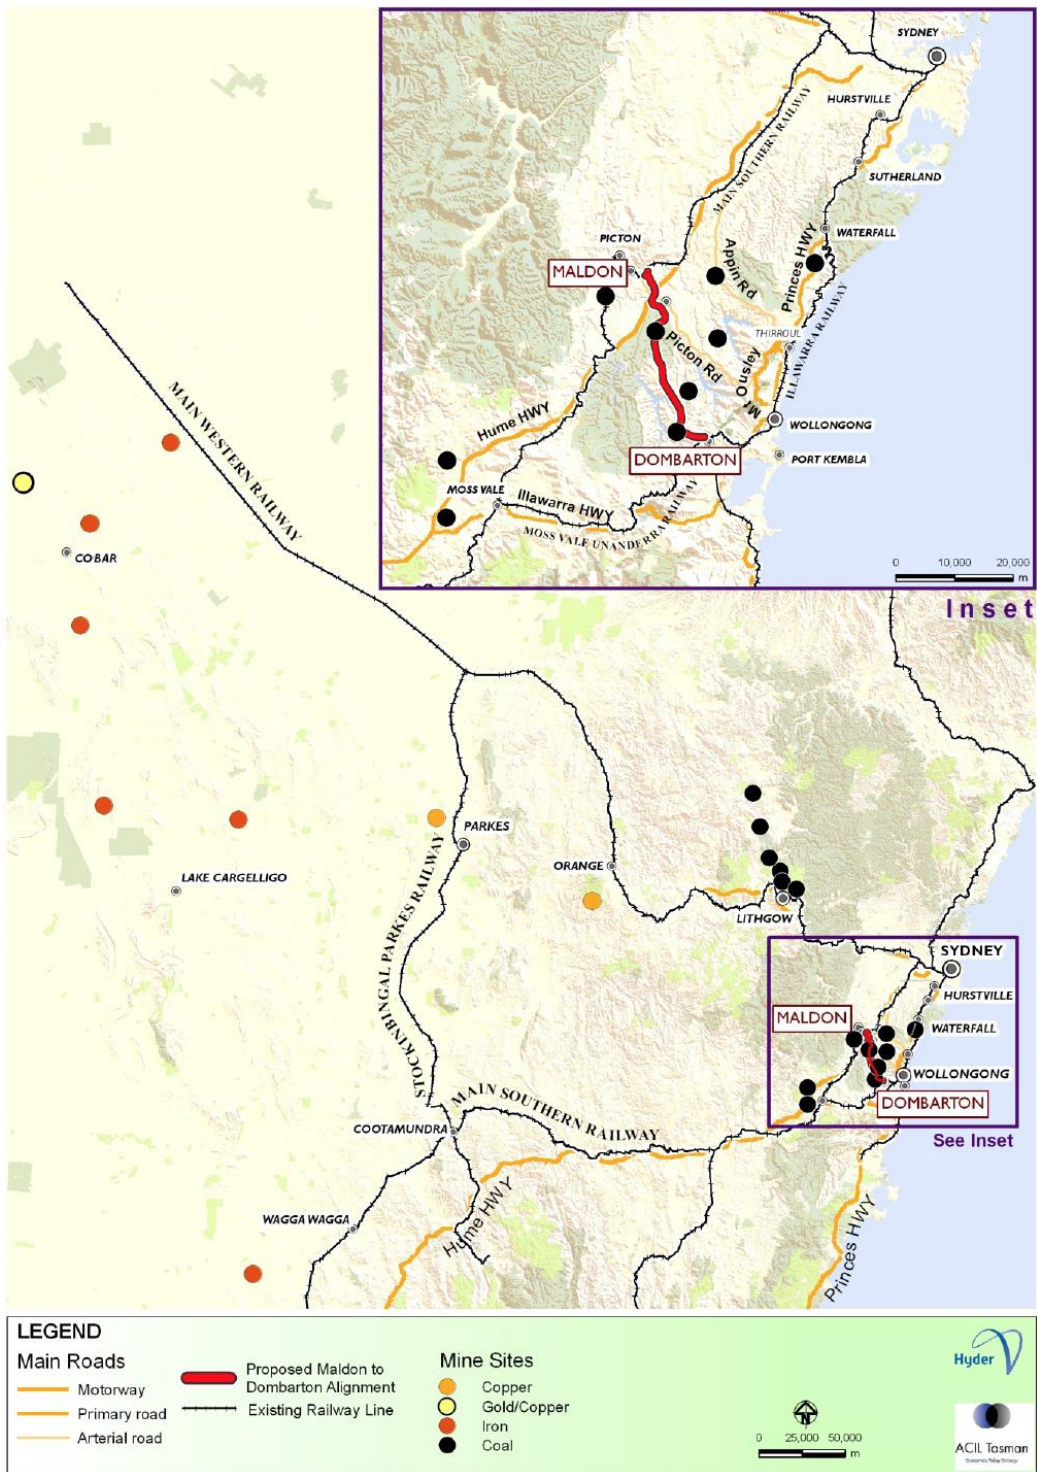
SYDNEY
HURSTVILLE
MAIN SOUTHERN RAILWAY
SUTHERLAND
WATERFALL
PICTON
Appin Rd
Princes HWY
MALDON
Picton Rd
THIRROUL
ILLAWARRA RAILWAY
Mt Ousley
Hume HWY
WOLLONGONG
DOMBARTON
PORT KEMBLA
MOSS VALE
Illawarra HWY
MOSS VALE UNANDERRA RAILWAY
0 10,000 20,000 m
Inset

MAIN WESTERN RAILWAY
COBAR
PARKES
ORANGE
LAKE CARGELLIGO
STOCKINBINGAL PARKES RAILWAY
LITHGOW
SYDNEY
HURSTVILLE
MALDON
WATERFALL
WOLLONGONG
DOMBARTON
See Inset
MAIN SOUTHERN RAILWAY
COOTAMUNDRA
WAGGA WAGGA
Hume HWY
Princes HWY

LEGEND
Main Roads
Motorway
Primary road
Arterial road
Proposed Maldon to Dombarton Alignment
Existing Railway Line
Mine Sites
Copper
Gold/Copper
Iron
Coal
N
0 25,000 50,000 m
Hyder
ACIL Tasman